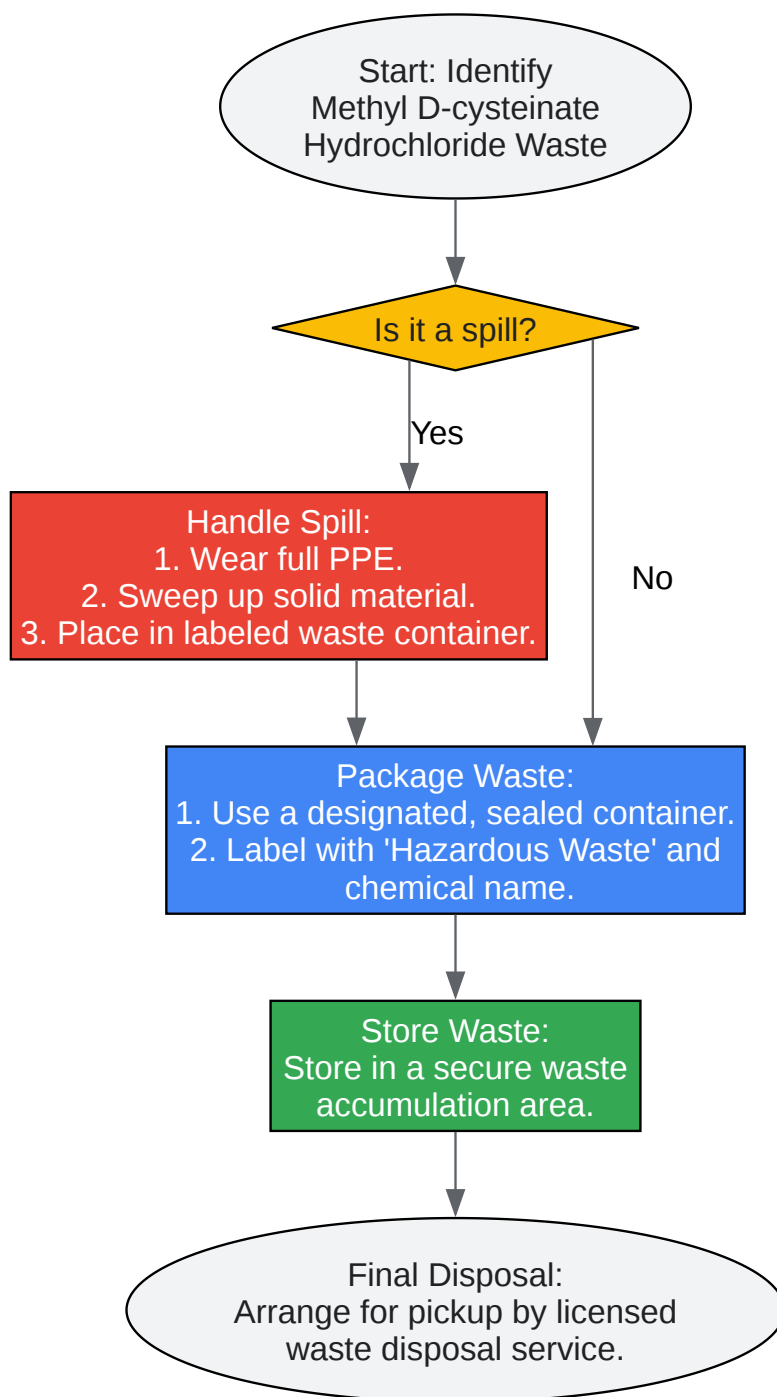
Start: Identify Methyl D-cysteinate Hydrochloride Waste

Is it a spill?

Yes

No

Handle Spill:
1. Wear full PPE.
2. Sweep up solid material.
3. Place in labeled waste container.

Package Waste:
1. Use a designated, sealed container.
2. Label with 'Hazardous Waste' and chemical name.

Store Waste:
Store in a secure waste accumulation area.

Final Disposal:
Arrange for pickup by licensed waste disposal service.